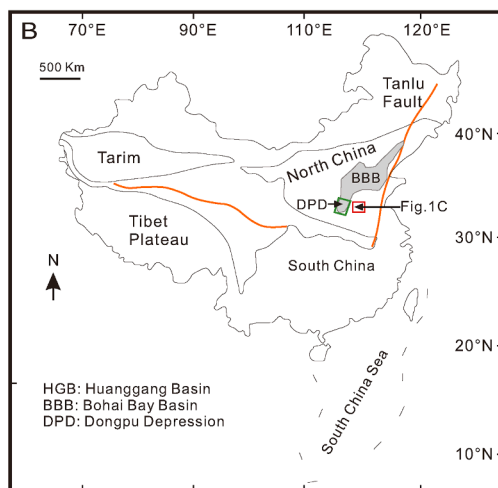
B
70°E 90°E 110°E 120°E
500 Km
Tanlu Fault
40°N
Tarim
North China
BBB
DPD
Fig.1C
Tibet Plateau
30°N
N
South China
20°N
HGB: Huanggang Basin
BBB: Bohai Bay Basin
DPD: Dongpu Depression
South China Sea
10°N